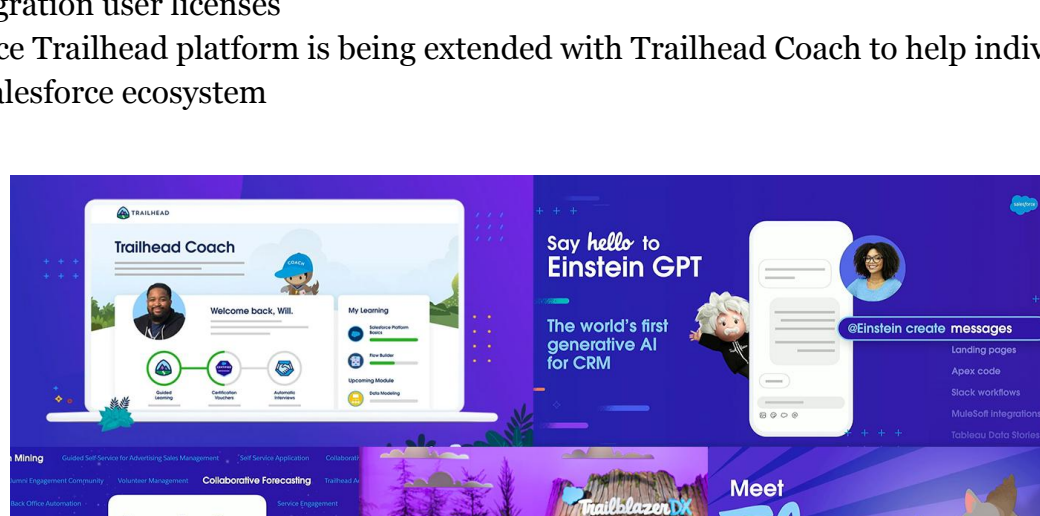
gration user licenses
ce Trailhead platform is being extended with Trailhead Coach to help indiv
alesforce ecosystem

TRAILHEAD
Trailhead Coach
COACH
Welcome back, Will.
Guided Learning
Certification Vouchers
Automatic Interviews
My Learning
Salesforce Platform Basics
Flow Builder
Upcoming Module
Data Modeling

salesforce
Say hello to Einstein GPT
The world's first generative AI for CRM
@Einstein create messages
Landing pages
Apex code
Slack workflows
MuleSoft integrations
Tableau Data Stories

Mining Guided Self-Service for Advertising Sales Management Self Service Application Collaborat
umni Engagement Community Volunteer Management Collaborative Forecasting Trailhead A
Back Office Automation Service Engagement

TrailblazerDX

Meet